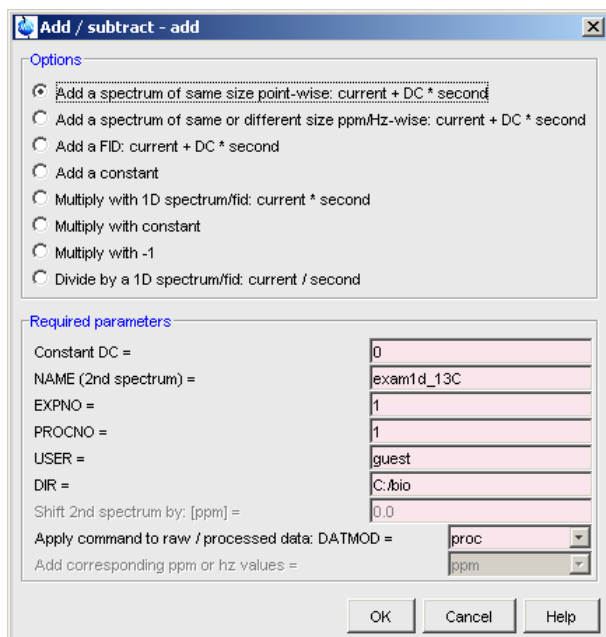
Add / subtract - add

Options

Add a spectrum of same size point-wise: current + DC * second
Add a spectrum of same or different size ppm/Hz-wise: current + DC * second
Add a FID: current + DC * second
Add a constant
Multiply with 1D spectrum/fid: current * second
Multiply with constant
Multiply with -1
Divide by a 1D spectrum/fid: current / second

Required parameters

Constant DC = 0
NAME (2nd spectrum) = exam1d_13C
EXPNO = 1
PROCNO = 1
USER = guest
DIR = C:/bio
Shift 2nd spectrum by: [ppm] = 0.0
Apply command to raw / processed data: DATMOD = proc
Add corresponding ppm or hz values = ppm

OK Cancel Help